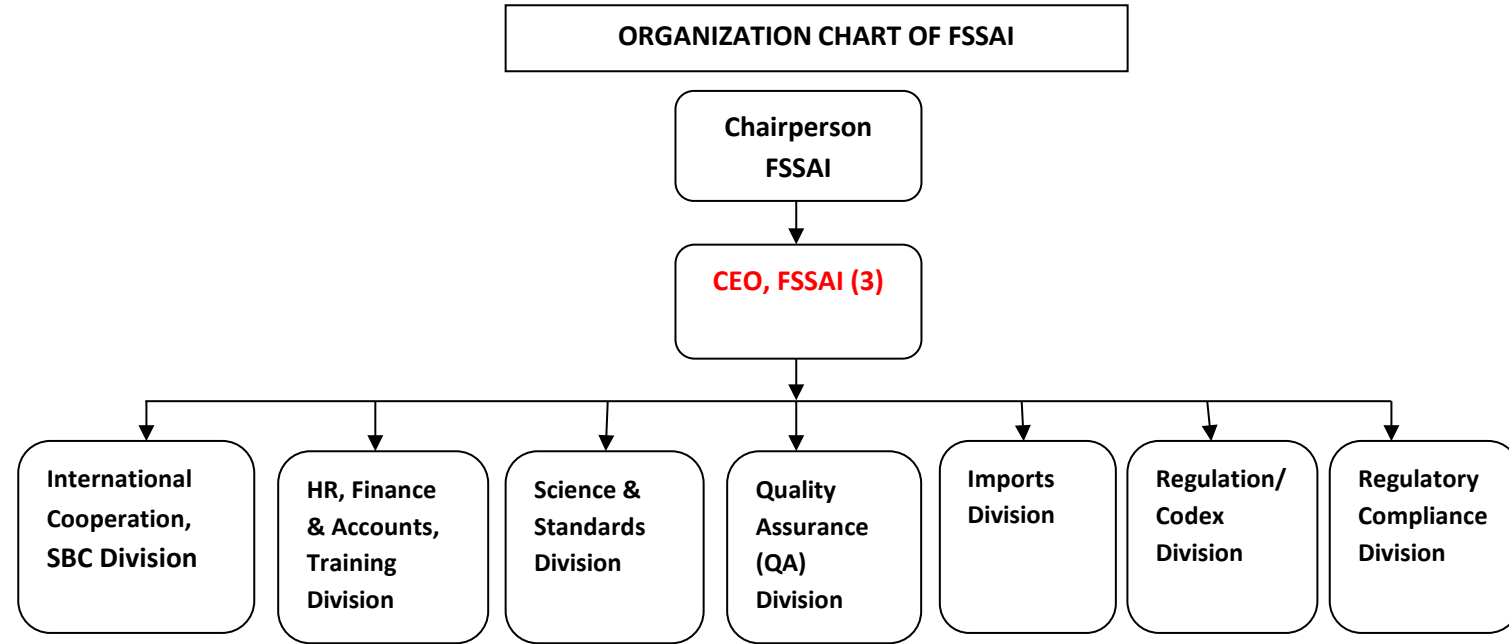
ORGANIZATION CHART OF FSSAI

Chairperson FSSAI

CEO, FSSAI (3)

International Cooperation, SBC Division

HR, Finance & Accounts, Training Division

Science & Standards Division

Quality Assurance (QA) Division

Imports Division

Regulation/ Codex Division

Regulatory Compliance Division